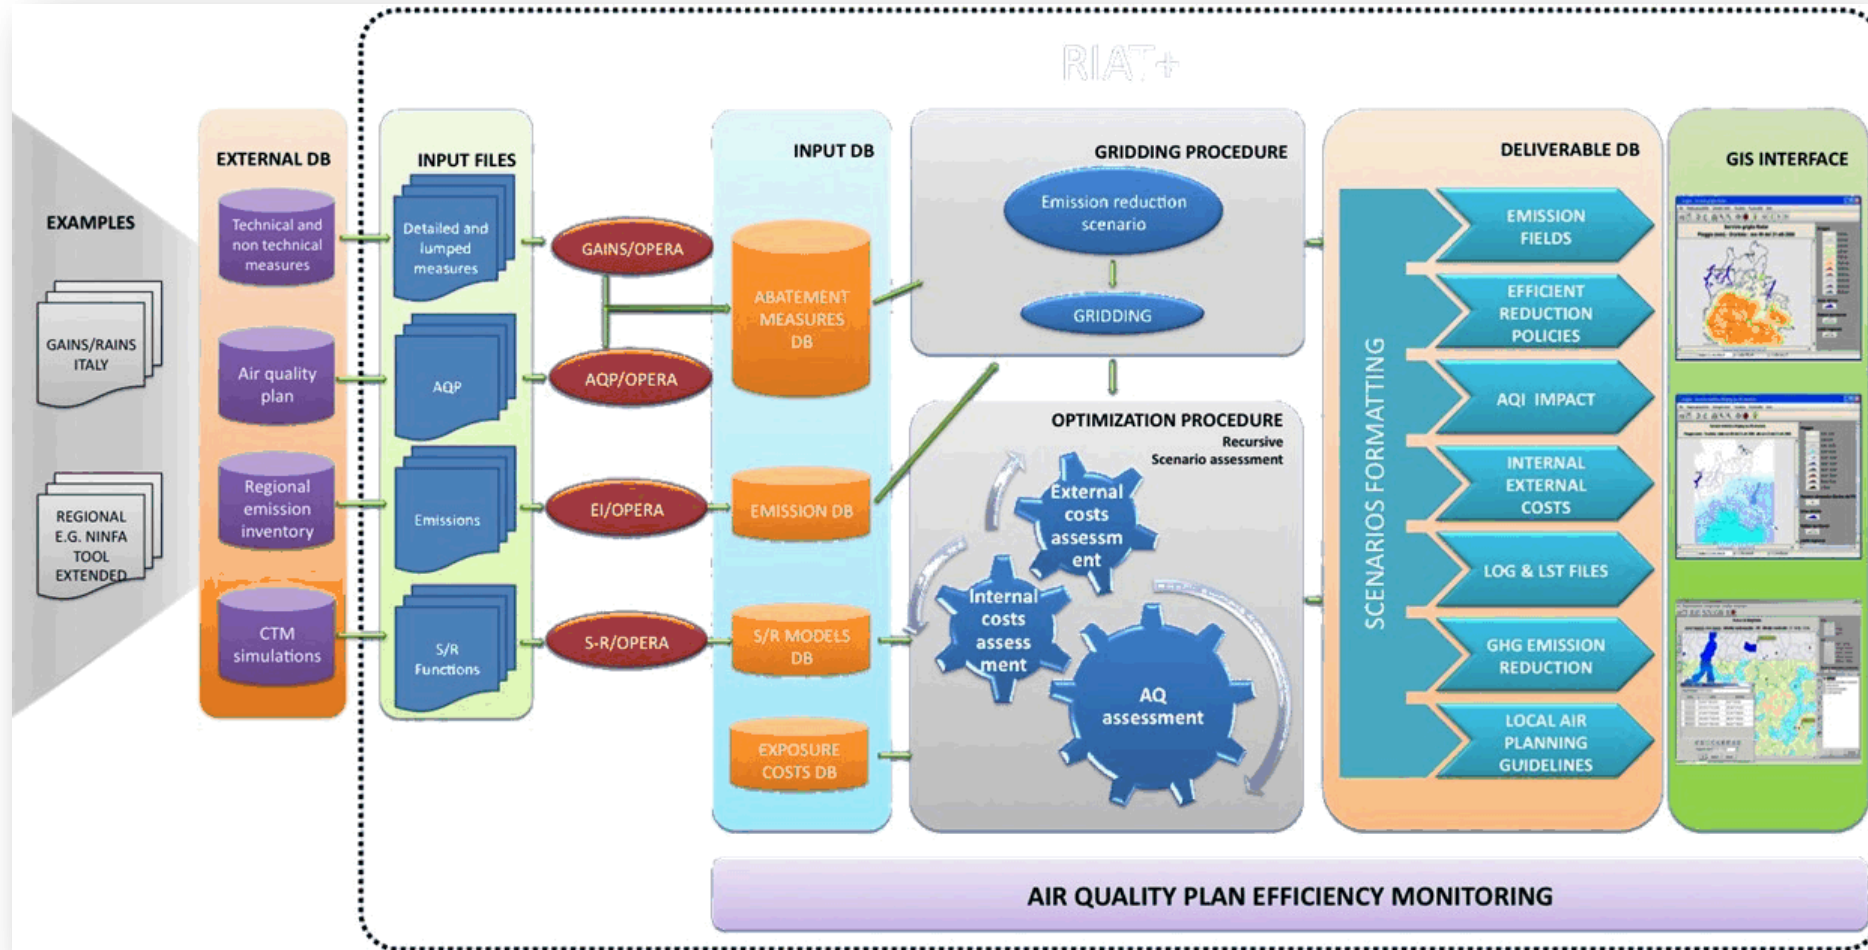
RIAT+

EXAMPLES

GAINS/RAINS ITALY

REGIONAL E.G. NINFA TOOL EXTENDED

EXTERNAL DB

Technical and non technical measures

Air quality plan

Regional emission inventory

CTM simulations

INPUT FILES

Detailed and lumped measures

AQP

Emissions

S/R Functions

GAINS/OPERA

AQP/OPERA

EI/OPERA

S-R/OPERA

INPUT DB

ABATEMENT MEASURES DB

EMISSION DB

S/R MODELS DB

EXPOSURE COSTS DB

GRIDDING PROCEDURE

Emission reduction scenario

GRIDDING

OPTIMIZATION PROCEDURE
Recursive
Scenario assessment

External costs assessm ent

Internal costs assess ment

AQ assessment

DELIVERABLE DB

SCENARIOS FORMATTING

EMISSION FIELDS

EFFICIENT REDUCTION POLICIES

AQI IMPACT

INTERNAL EXTERNAL COSTS

LOG & LST FILES

GHG EMISSION REDUCTION

LOCAL AIR PLANNING GUIDELINES

GIS INTERFACE

AIR QUALITY PLAN EFFICIENCY MONITORING